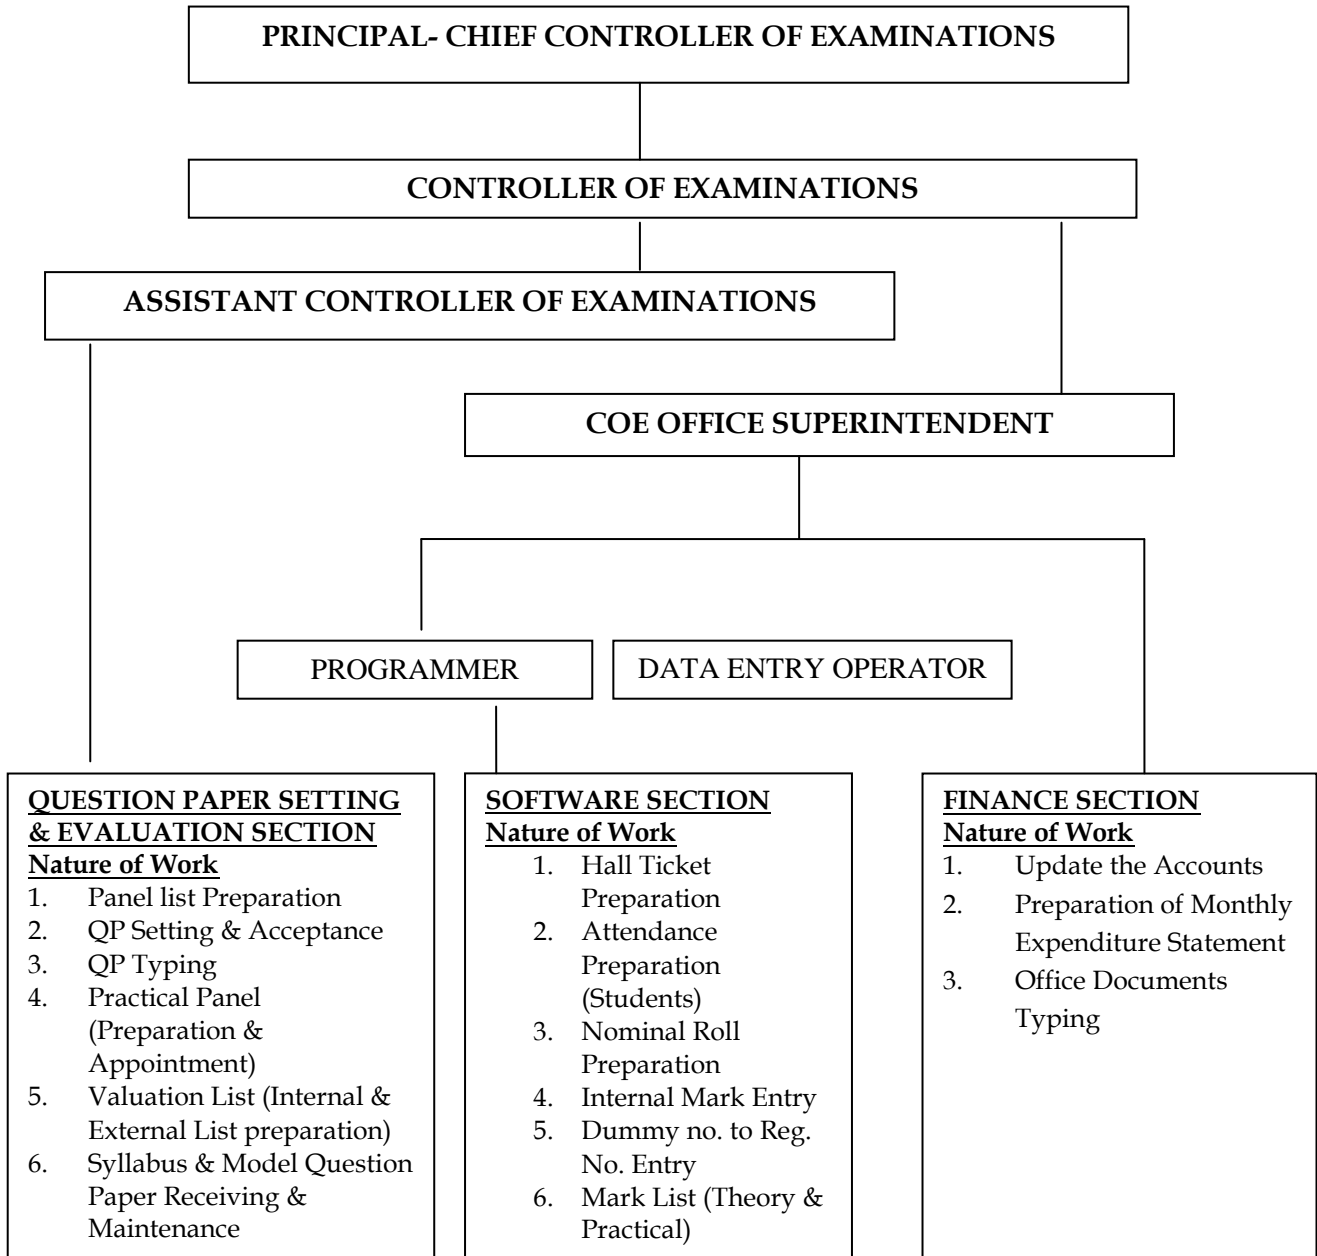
PRINCIPAL- CHIEF CONTROLLER OF EXAMINATIONS

CONTROLLER OF EXAMINATIONS

ASSISTANT CONTROLLER OF EXAMINATIONS

COE OFFICE SUPERINTENDENT

PROGRAMMER

DATA ENTRY OPERATOR

QUESTION PAPER SETTING & EVALUATION SECTION
Nature of Work
1. Panel list Preparation
2. QP Setting & Acceptance
3. QP Typing
4. Practical Panel (Preparation & Appointment)
5. Valuation List (Internal & External List preparation)
6. Syllabus & Model Question Paper Receiving & Maintenance

SOFTWARE SECTION
Nature of Work
1. Hall Ticket Preparation
2. Attendance Preparation (Students)
3. Nominal Roll Preparation
4. Internal Mark Entry
5. Dummy no. to Reg. No. Entry
6. Mark List (Theory & Practical)

FINANCE SECTION
Nature of Work
1. Update the Accounts
2. Preparation of Monthly Expenditure Statement
3. Office Documents Typing